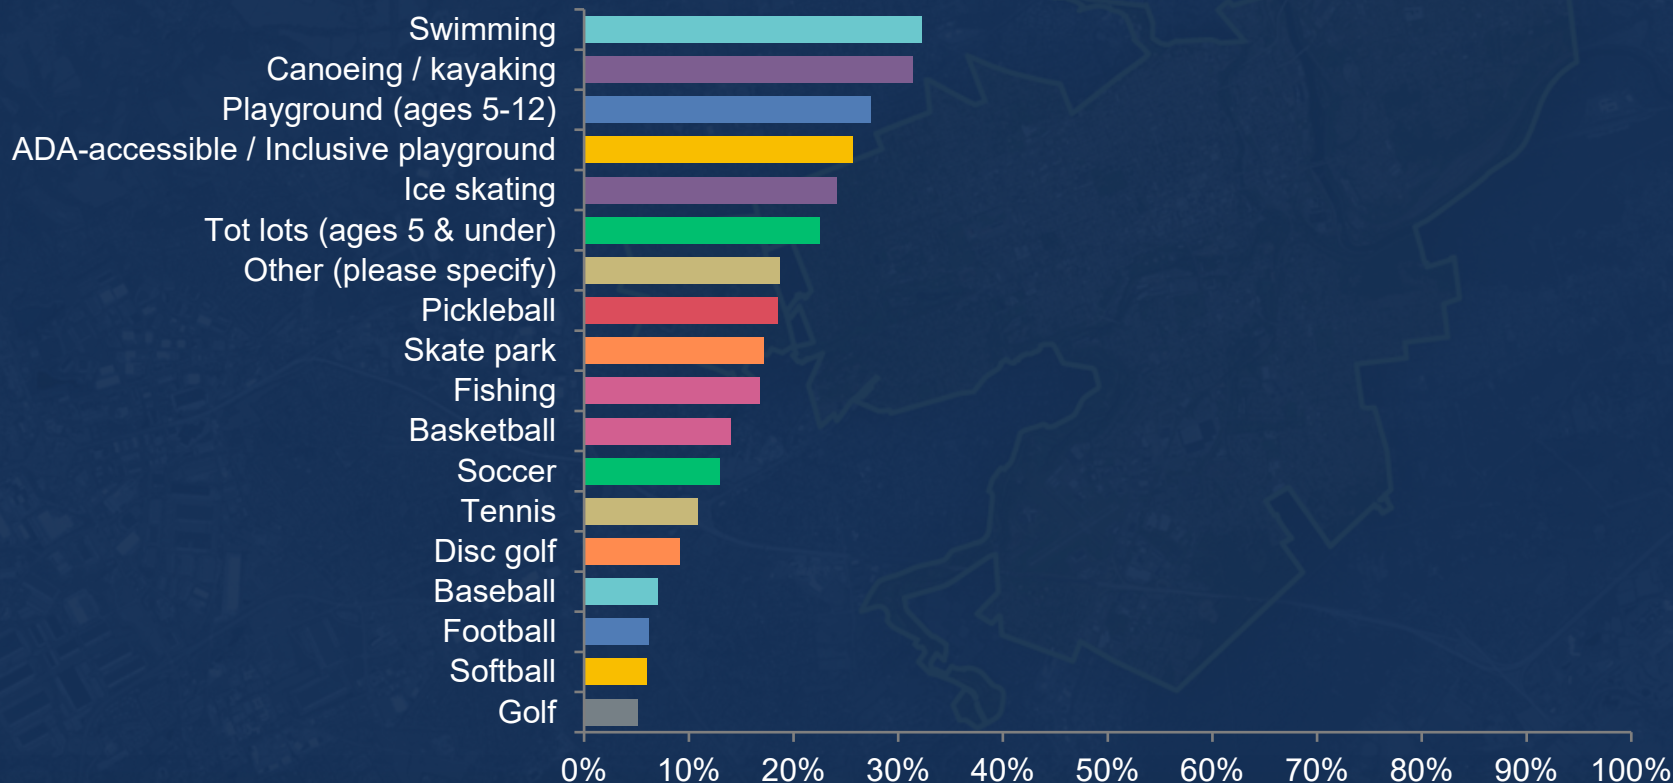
Swimming
Canoeing / kayaking
Playground (ages 5-12)
ADA-accessible / Inclusive playground
Ice skating
Tot lots (ages 5 & under)
Other (please specify)
Pickleball
Skate park
Fishing
Basketball
Soccer
Tennis
Disc golf
Baseball
Football
Softball
Golf

0% 10% 20% 30% 40% 50% 60% 70% 80% 90% 100%